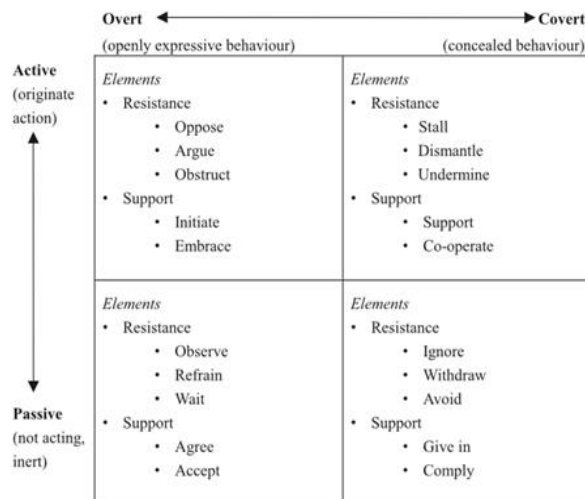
Overt Covert

(openly expressive behaviour) (concealed behaviour)

Active (originate action)

Passive (not acting, inert)

| Elements<br>• Resistance<br>• Oppose<br>• Argue<br>• Obstruct<br>• Support<br>• Initiate<br>• Embrace | Elements<br>• Resistance<br>• Stall<br>• Dismantle<br>• Undermine<br>• Support<br>• Support<br>• Co-operate |
|---|---|
| Elements<br>• Resistance<br>• Observe<br>• Refrain<br>• Wait<br>• Support<br>• Agree<br>• Accept | Elements<br>• Resistance<br>• Ignore<br>• Withdraw<br>• Avoid<br>• Support<br>• Give in<br>• Comply |